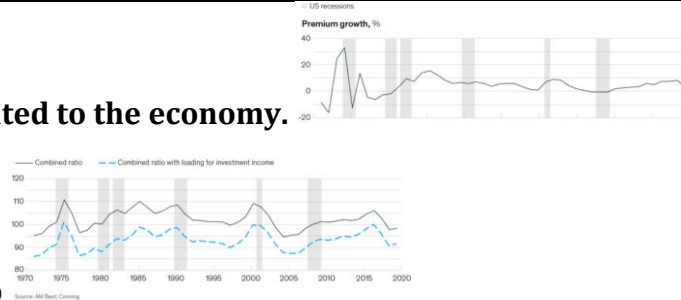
US recessions

Premium growth, %

40

20

0

-20

ted to the economy.

— Combined ratio — Combined ratio with loading for investment income

120

110

100

90

80

1970 1975 1980 1985 1990 1995 2000 2005 2010 2015 2020

Source: AM Best; Conning